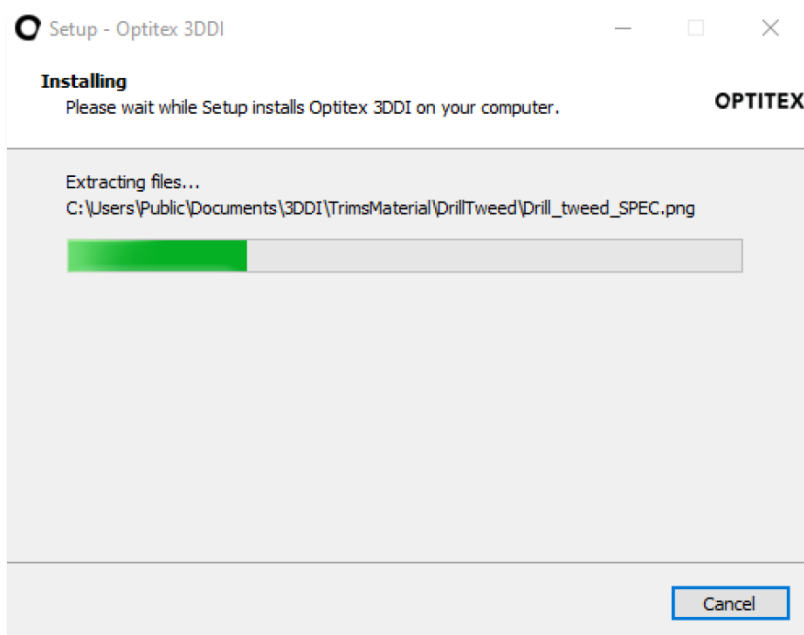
Setup - Optitex 3DDI

Installing
Please wait while Setup installs Optitex 3DDI on your computer.

OPTITEX

Extracting files...
C:\Users\Public\Documents\3DDI\TrimsMaterial\DrillTweed\Drill_tweed_SPEC.png

Cancel